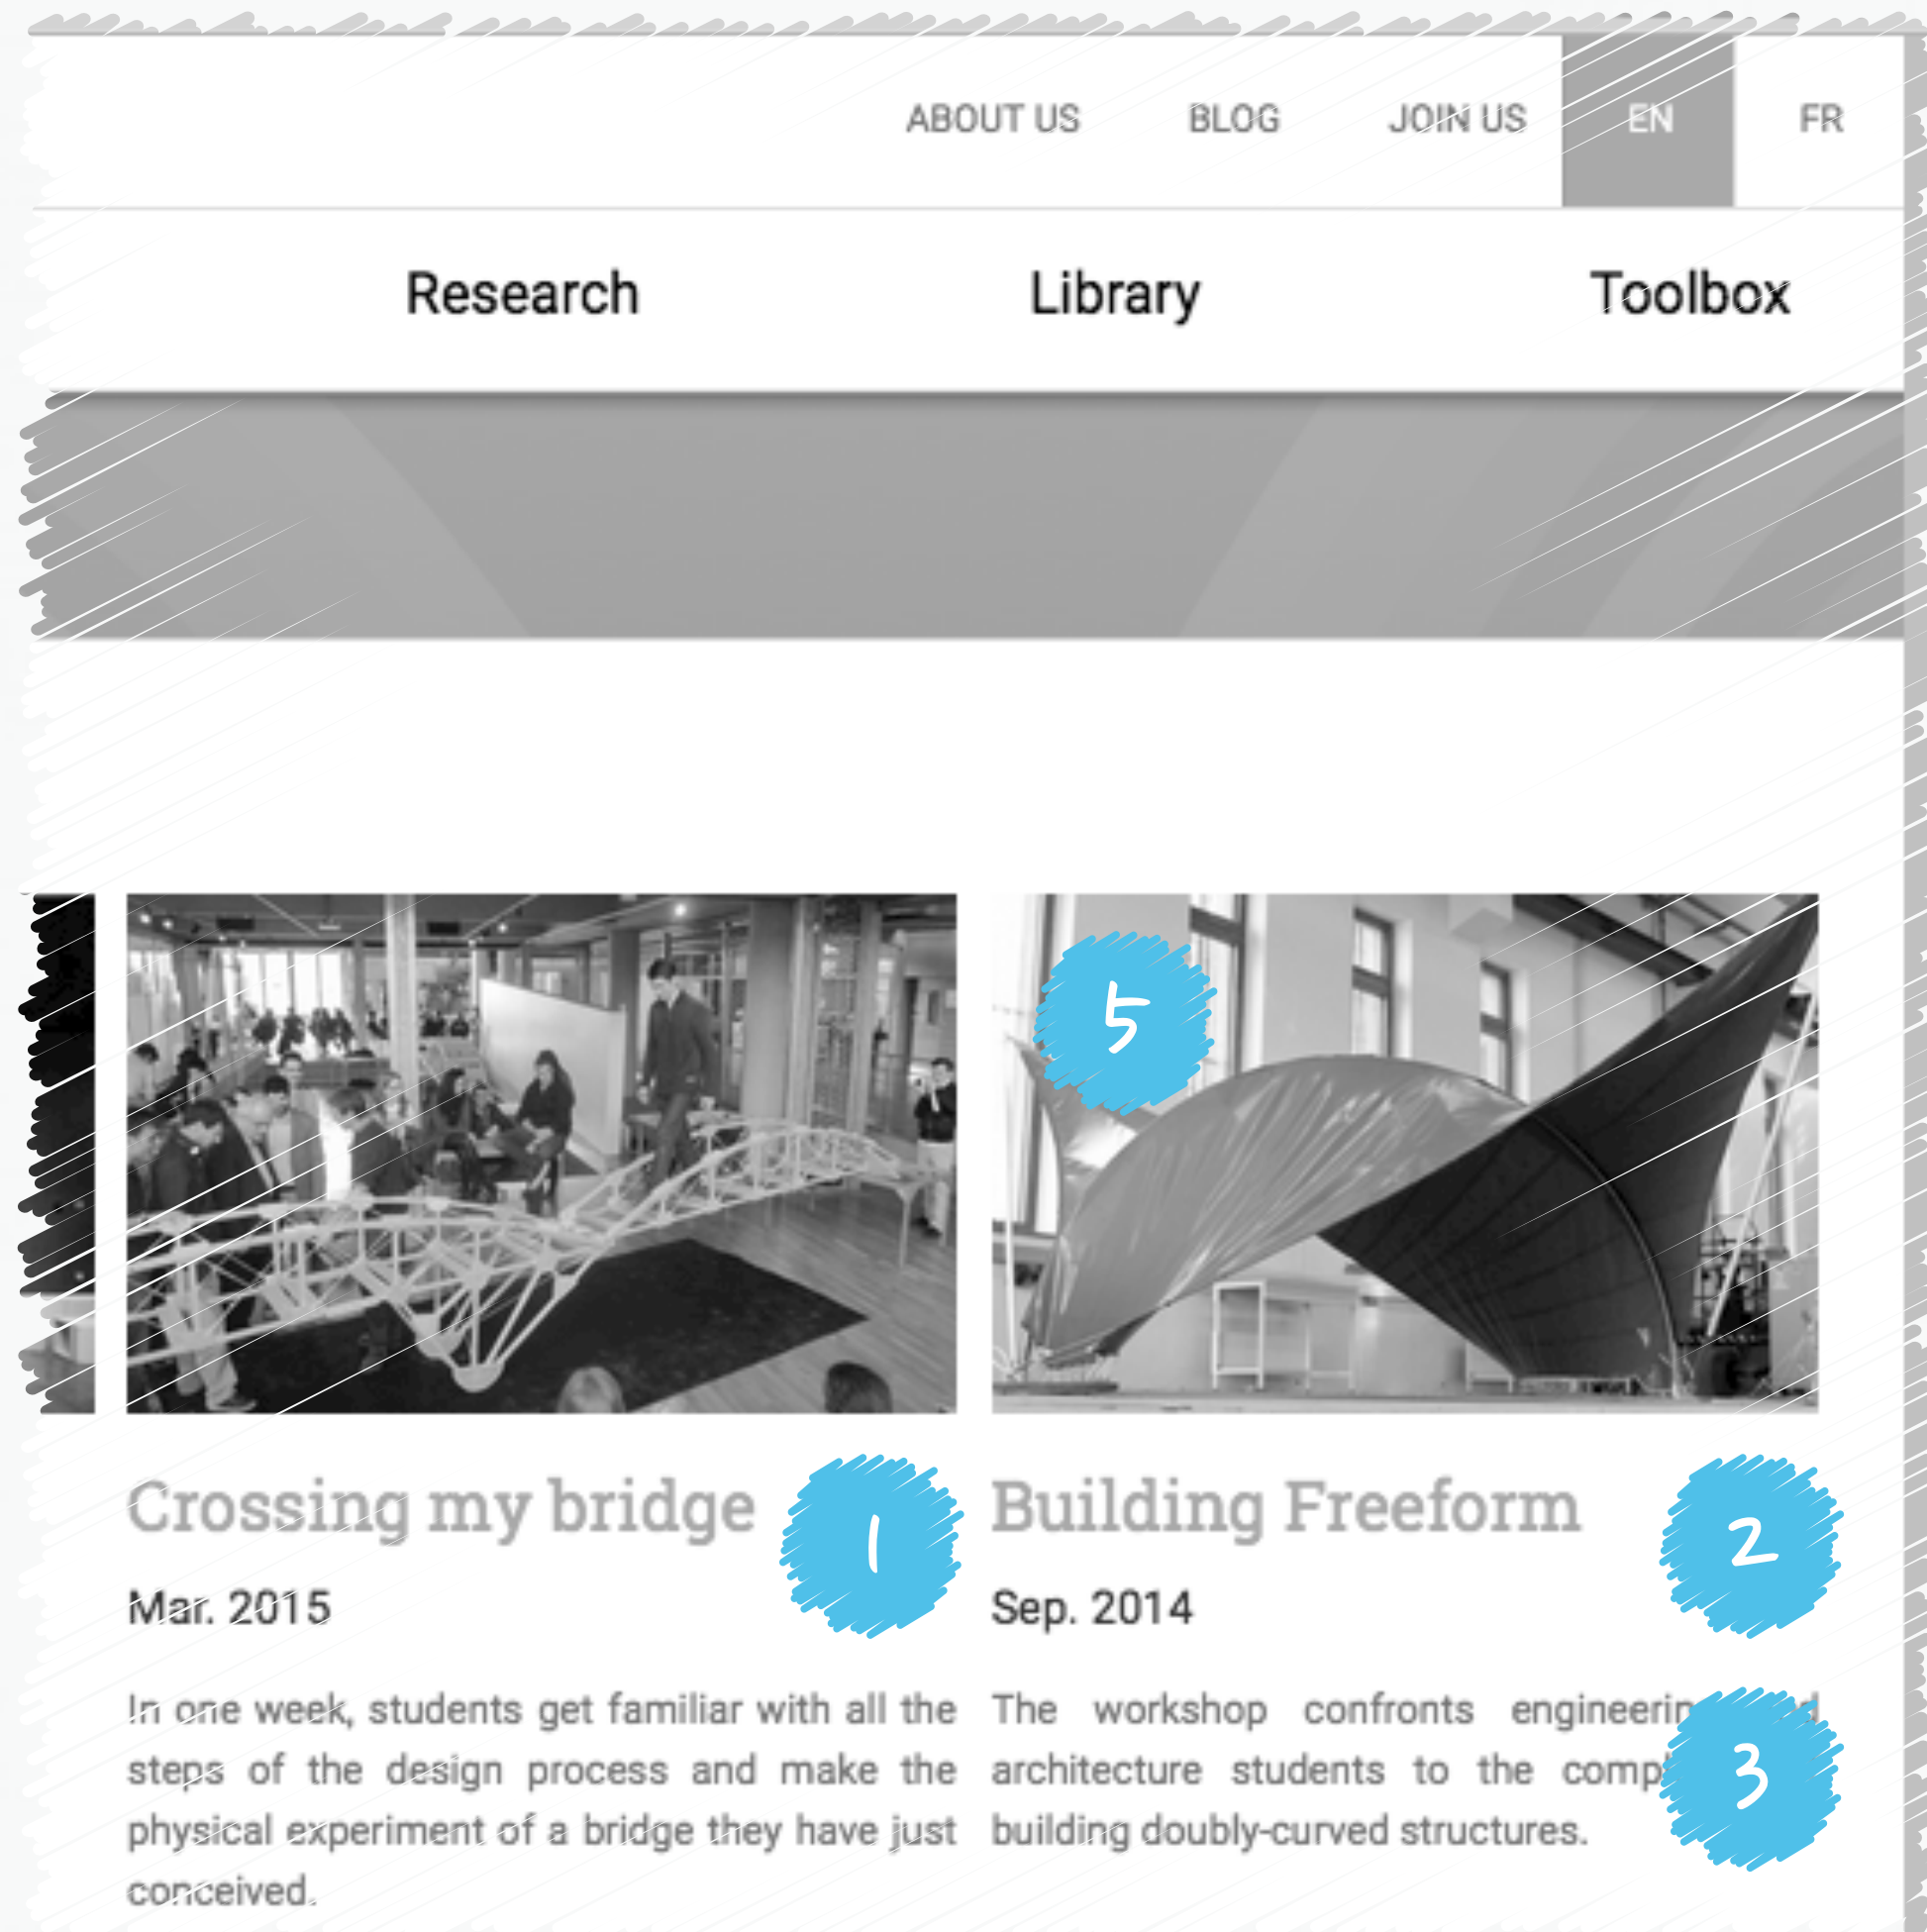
ABOUT US BLOG JOIN US EN FR

Research Library Toolbox

5

Crossing my bridge

1

Mar. 2015

In one week, students get familiar with all the steps of the design process and make the physical experiment of a bridge they have just conceived.

Building Freeform

2

Sep. 2014

The workshop confronts engineerin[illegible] architecture students to the comp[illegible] building doubly-curved structures.

3